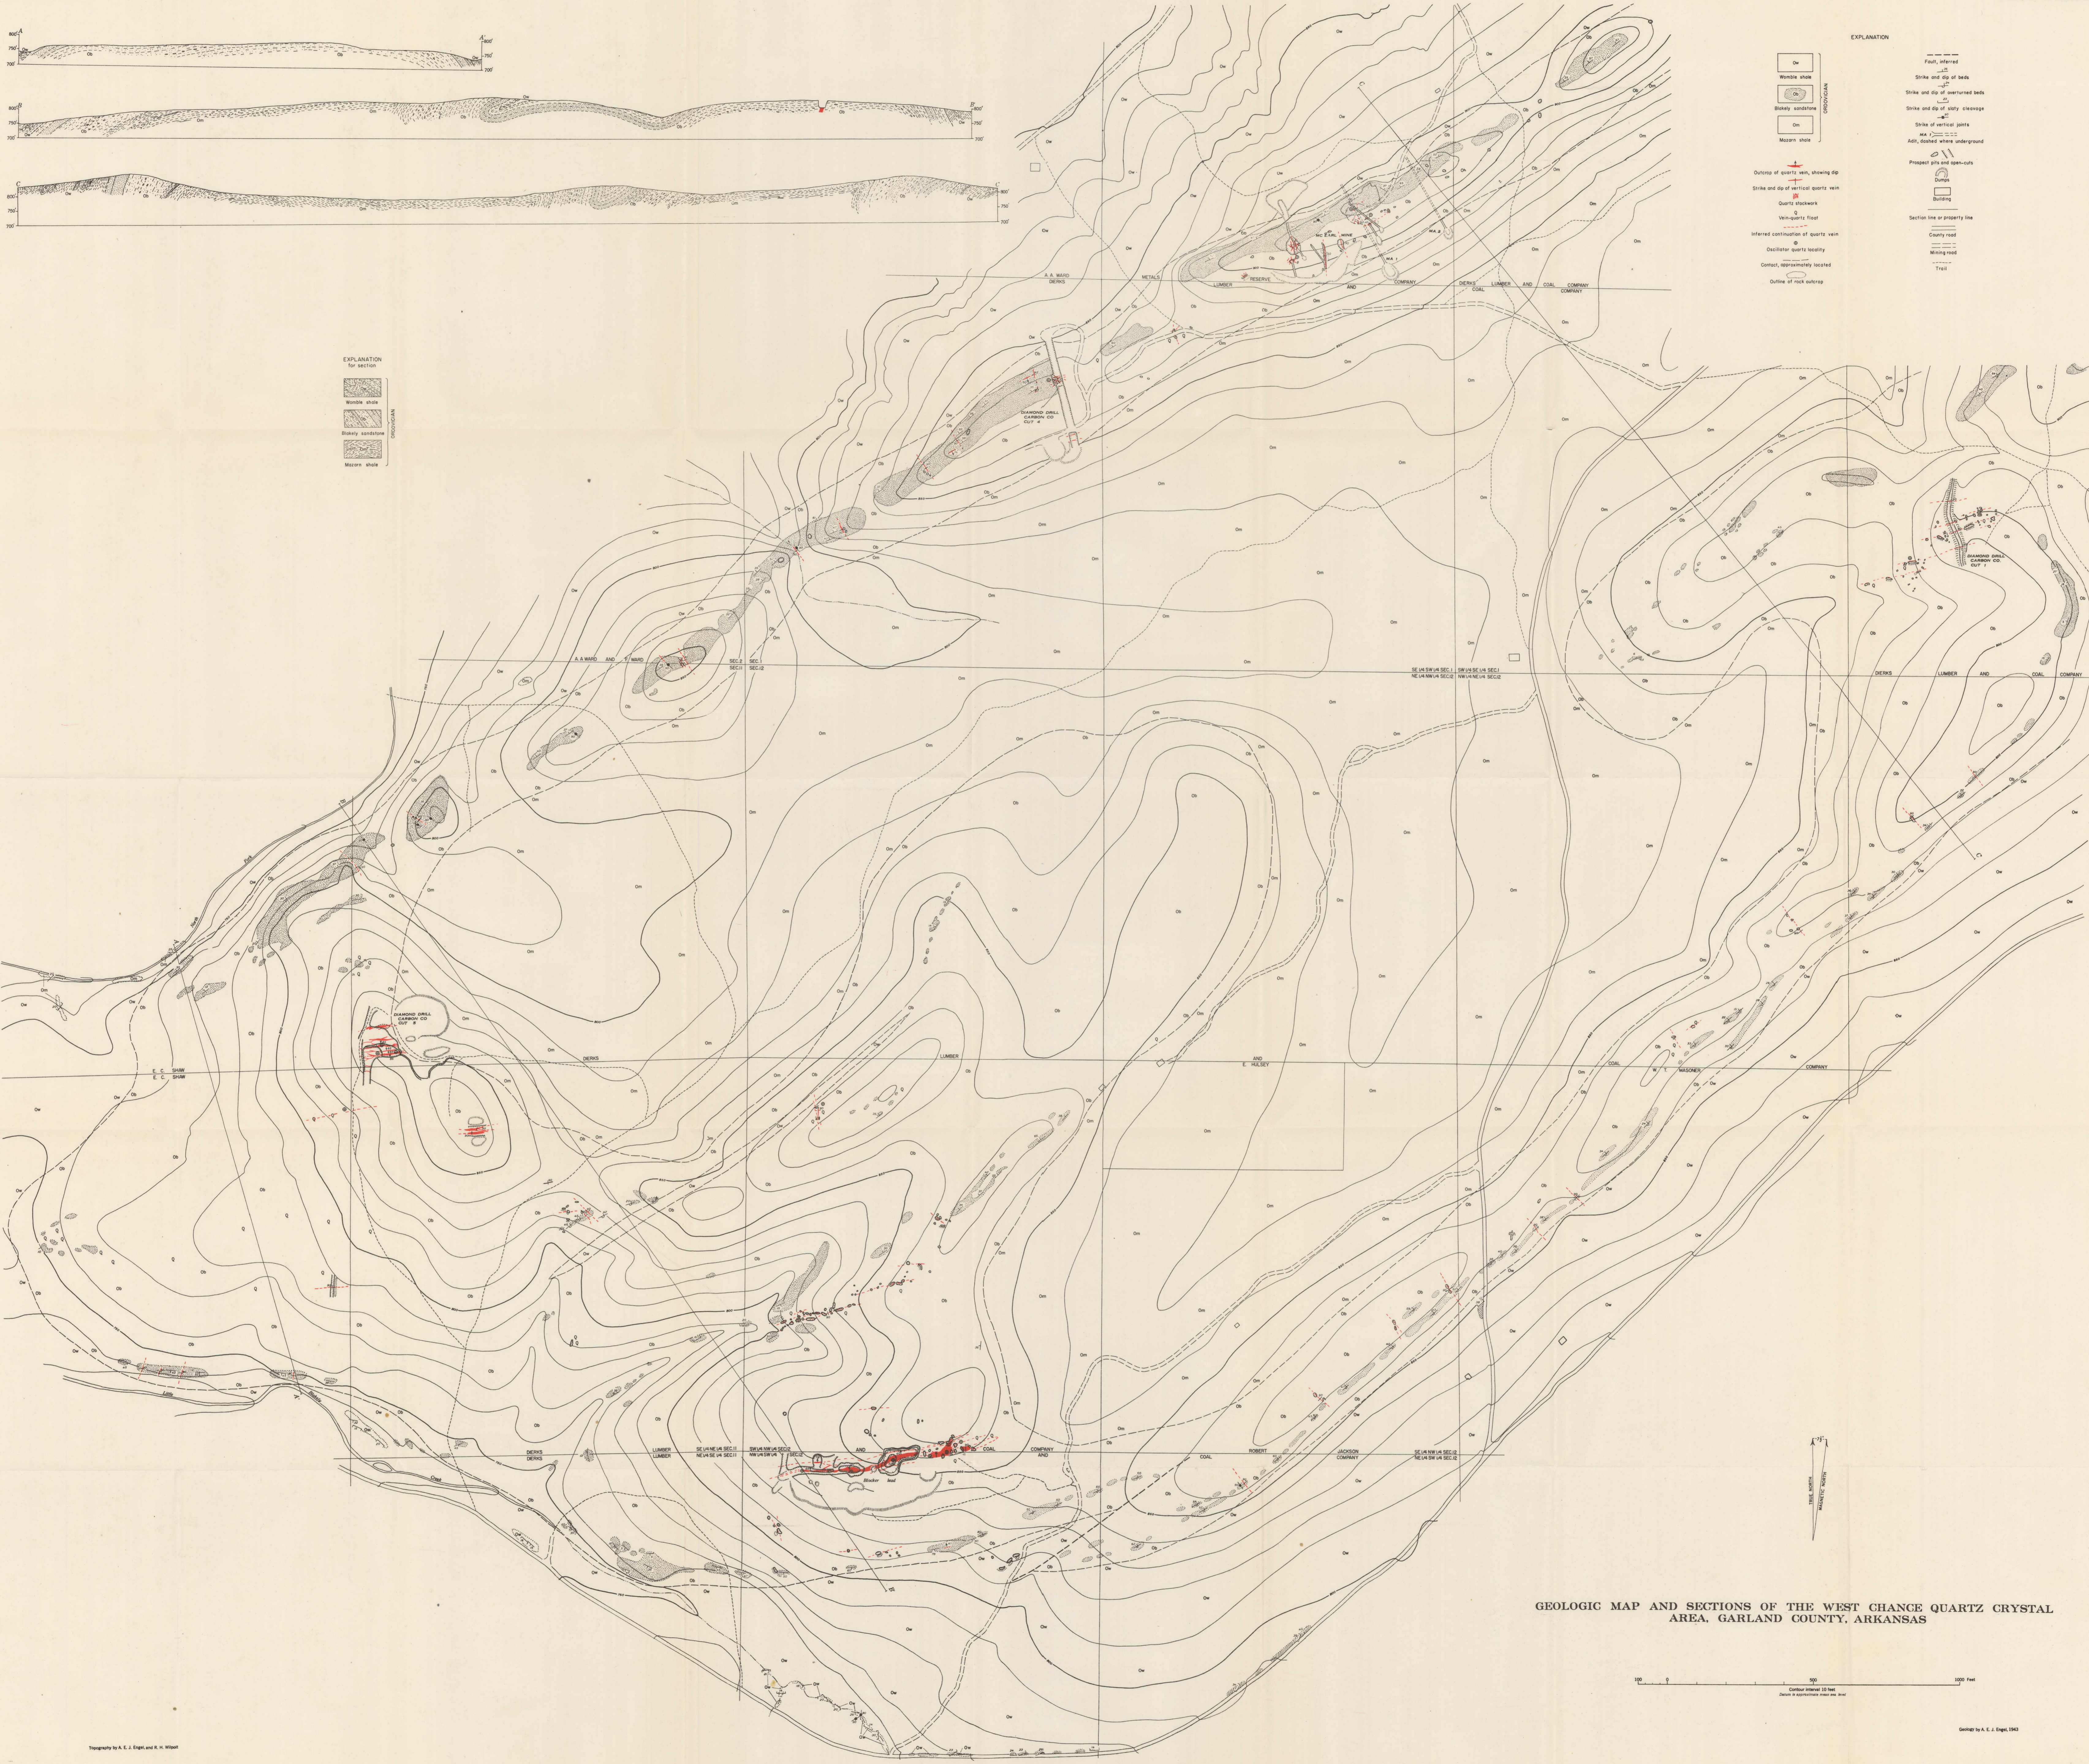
EXPLANATION

Om
Womble shale
Ob
Blakely sandstone
Om
Mazarn shale
ORDOVICIAN

Fault, inferred
Strike and dip of beds
Strike and dip of overturned beds
Strike and dip of slaty cleavage
Strike of vertical joints
Adit, dashed where underground
Prospect pits and open-cuts
Dumps
Building
Section line or property line
County road
Mining road
Trail

Outcrop of quartz vein, showing dip
Strike and dip of vertical quartz vein
Quartz stockwork
Vein-quartz float
Inferred continuation of quartz vein
Oscillator quartz locality
Contact, approximately located
Outline of rock outcrop

EXPLANATION
for section
Womble shale
Blakely sandstone
Mazarn shale
ORDOVICIAN

DIAMOND DRILL CARBON CO. CUT 4

DIAMOND DRILL CARBON CO. CUT 1

DIAMOND DRILL CARBON CO. CUT 6

A. A. WARD
DIERKS
METALS RESERVE
LUMBER AND COMPANY
DIERKS LUMBER AND COAL COMPANY
DIERKS LUMBER AND COAL COMPANY
DIERKS LUMBER AND COAL COMPANY
E. HULSEY
ROBERT JACKSON COMPANY

GEOLOGIC MAP AND SECTIONS OF THE WEST CHANCE QUARTZ CRYSTAL AREA, GARLAND COUNTY, ARKANSAS

Contour interval 10 feet

Topography by A. E. J. Engel and R. H. Wilpolt

Geology by A. E. J. Engel, 1943